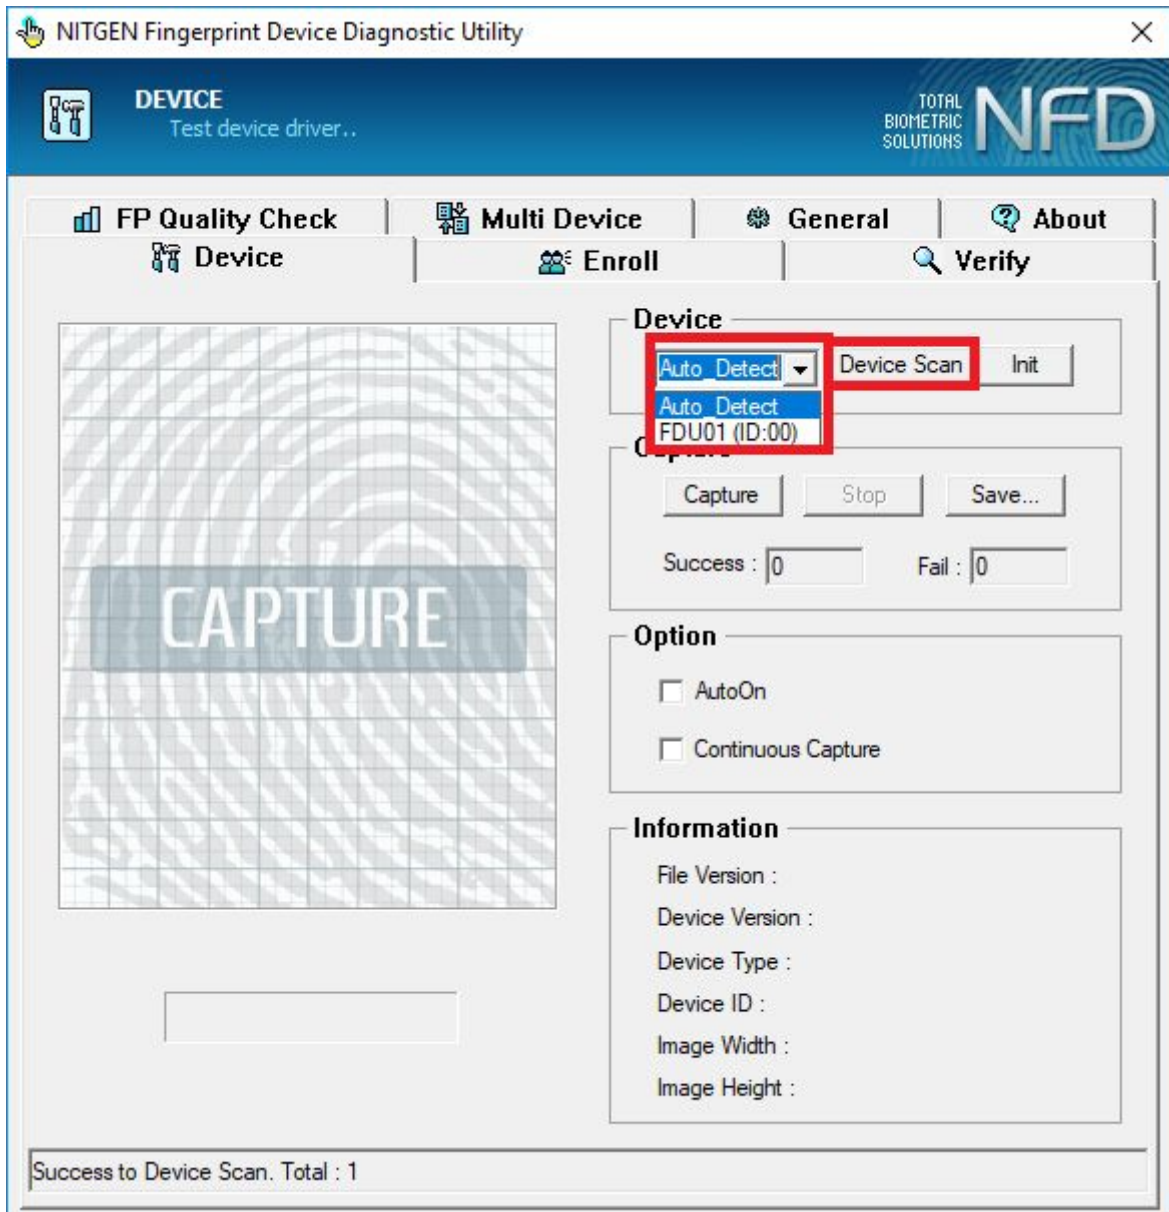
NITGEN Fingerprint Device Diagnostic Utility

DEVICE
Test device driver..

TOTAL BIOMETRIC SOLUTIONS NFD

FP Quality Check
Multi Device
General
About
Device
Enroll
Verify

CAPTURE

Device
Auto_Detect
Auto_Detect
FDU01 (ID:00)
Device Scan
Init

C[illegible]
Capture
Stop
Save...
Success : 0
Fail : 0

Option
AutoOn
Continuous Capture

Information
File Version :
Device Version :
Device Type :
Device ID :
Image Width :
Image Height :

Success to Device Scan. Total : 1